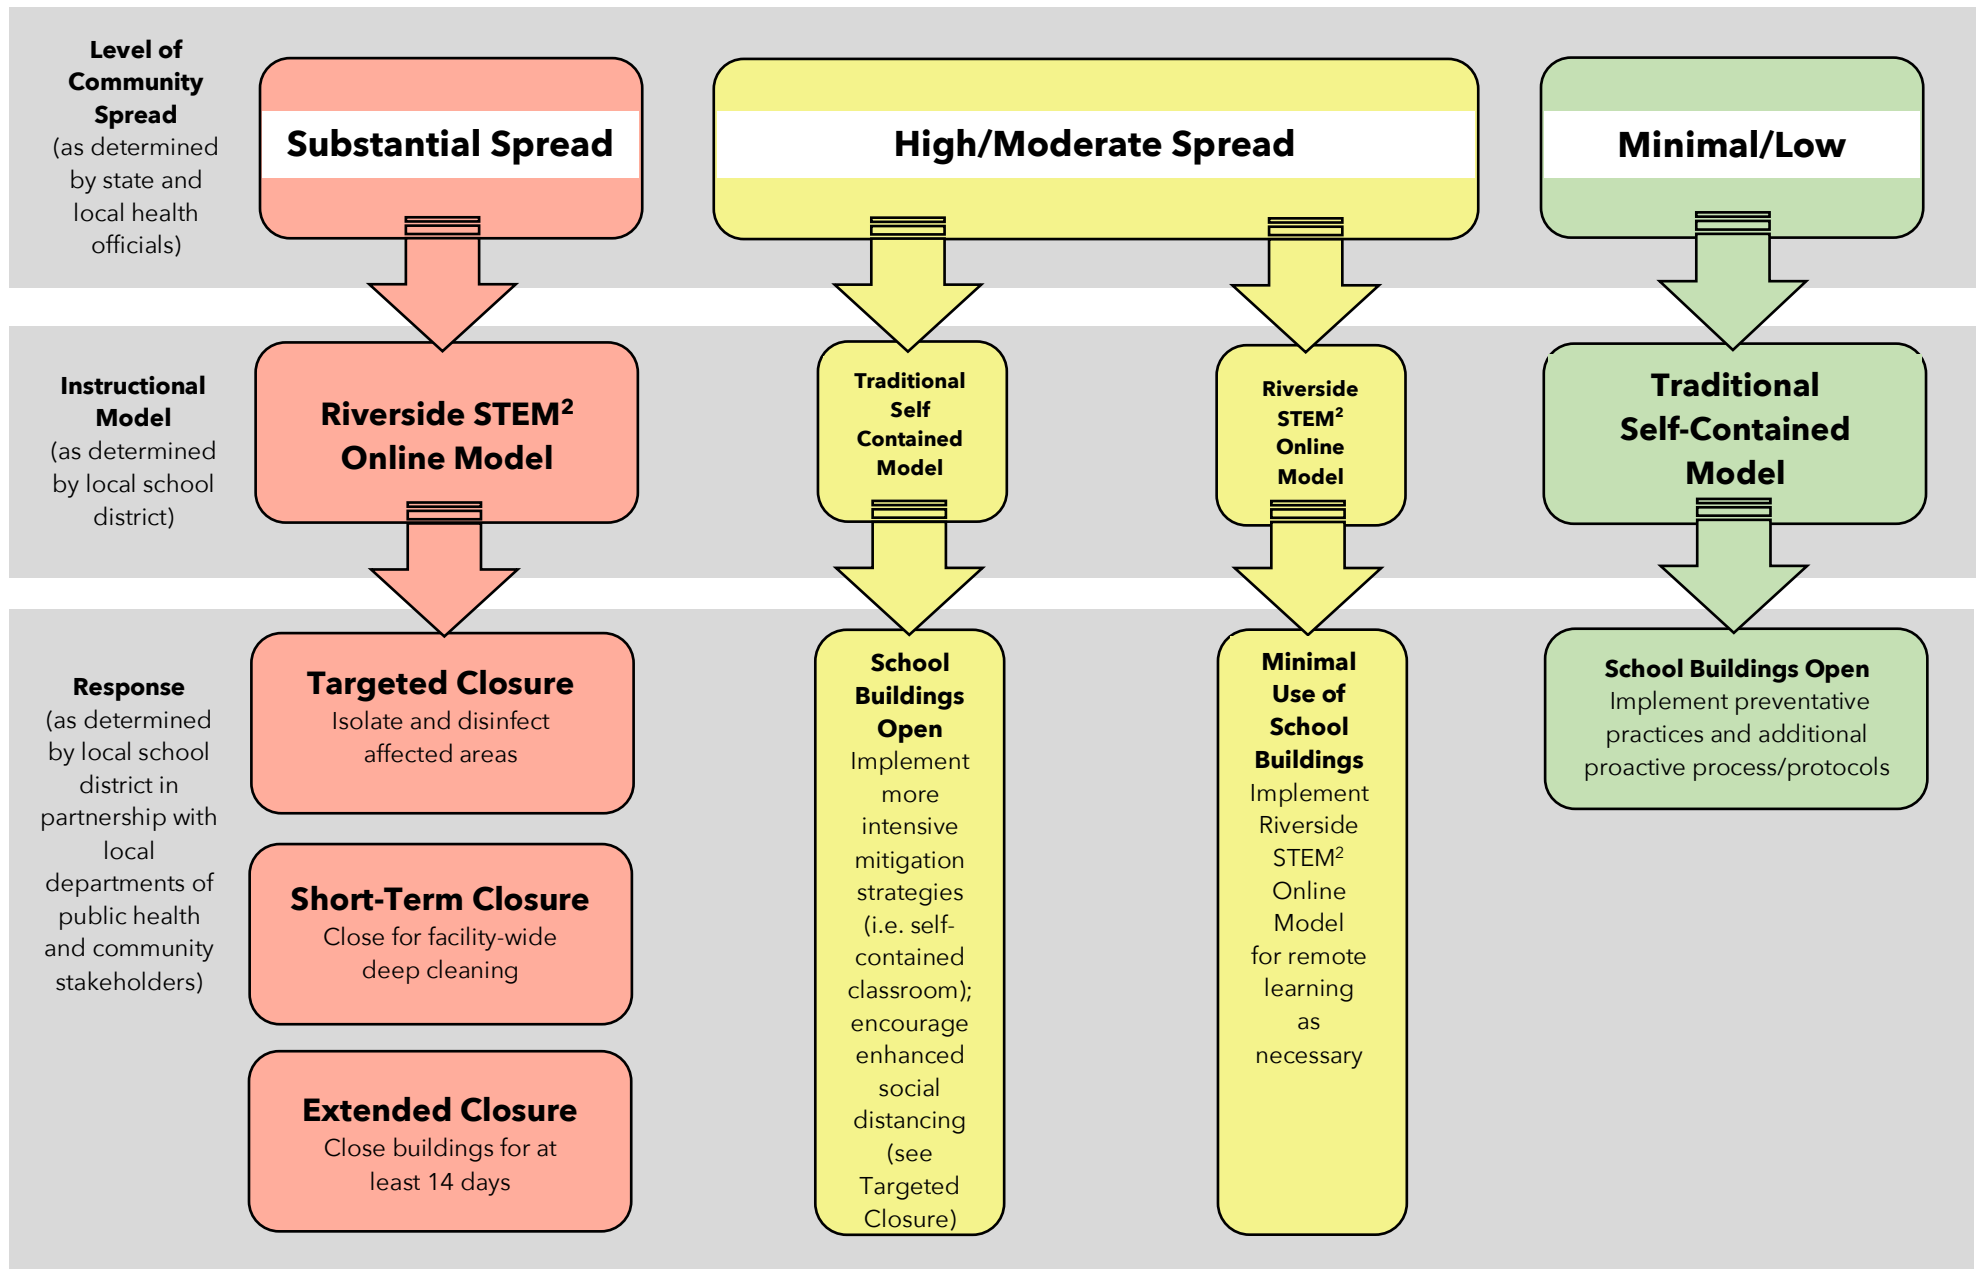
Level of Community Spread (as determined by state and local health officials)

Substantial Spread

High/Moderate Spread

Minimal/Low

Instructional Model (as determined by local school district)

Riverside STEM$^2$ Online Model

Traditional Self Contained Model

Riverside STEM$^2$ Online Model

Traditional Self-Contained Model

Response (as determined by local school district in partnership with local departments of public health and community stakeholders)

Targeted Closure
Isolate and disinfect affected areas

Short-Term Closure
Close for facility-wide deep cleaning

Extended Closure
Close buildings for at least 14 days

School Buildings Open
Implement more intensive mitigation strategies (i.e. self-contained classroom); encourage enhanced social distancing (see Targeted Closure)

Minimal Use of School Buildings
Implement Riverside STEM$^2$ Online Model for remote learning as necessary

School Buildings Open
Implement preventative practices and additional proactive process/protocols